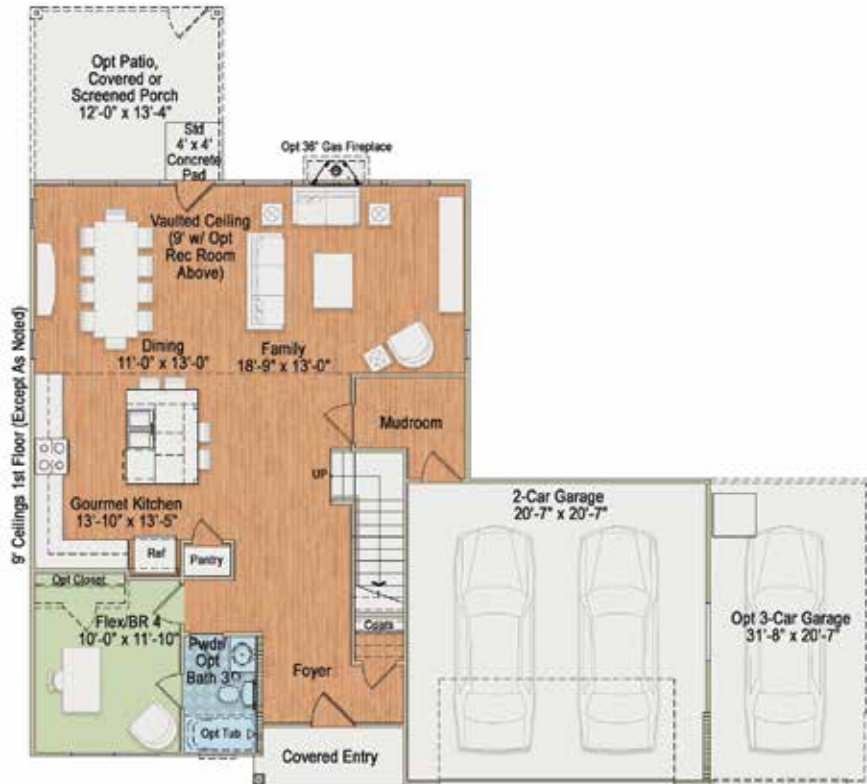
Opt Patio, Covered or Screened Porch 12'-0" x 13'-4"

Std 4' x 4' Concrete Pad

Opt 36" Gas Fireplace

Vaulted Ceiling (9' w/ Opt Rec Room Above)

Dining 11'-0" x 13'-0"

Family 18'-9" x 13'-0"

9' Ceilings 1st Floor (Except As Noted)

Mudroom

UP

Gourmet Kitchen 13'-10" x 13'-5"

Ref

Pantry

2-Car Garage 20'-7" x 20'-7"

Opt Closet

Flex/BR 4 10'-0" x 11'-10"

Coats

Opt 3-Car Garage 31'-8" x 20'-7"

Pwdr/ Opt Bath 3

Foyer

Opt Tub

Covered Entry